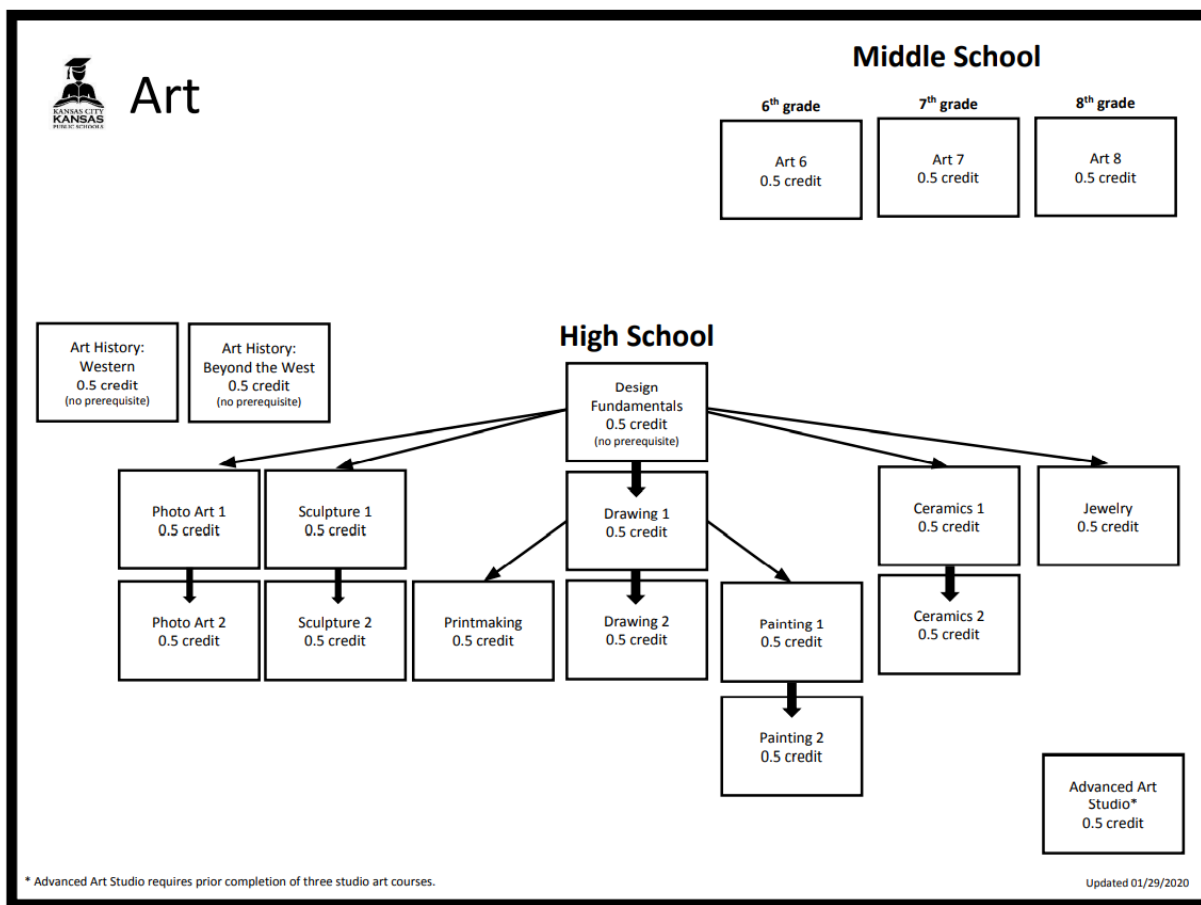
KANSAS CITY KANSAS PUBLIC SCHOOLS

Art

Middle School

6$^{th}$ grade
Art 6
0.5 credit

7$^{th}$ grade
Art 7
0.5 credit

8$^{th}$ grade
Art 8
0.5 credit

Art History: Western
0.5 credit
(no prerequisite)

Art History: Beyond the West
0.5 credit
(no prerequisite)

High School

Design Fundamentals
0.5 credit
(no prerequisite)

Photo Art 1
0.5 credit

Sculpture 1
0.5 credit

Drawing 1
0.5 credit

Ceramics 1
0.5 credit

Jewelry
0.5 credit

Photo Art 2
0.5 credit

Sculpture 2
0.5 credit

Printmaking
0.5 credit

Drawing 2
0.5 credit

Painting 1
0.5 credit

Ceramics 2
0.5 credit

Painting 2
0.5 credit

Advanced Art Studio*
0.5 credit

* Advanced Art Studio requires prior completion of three studio art courses.

Updated 01/29/2020